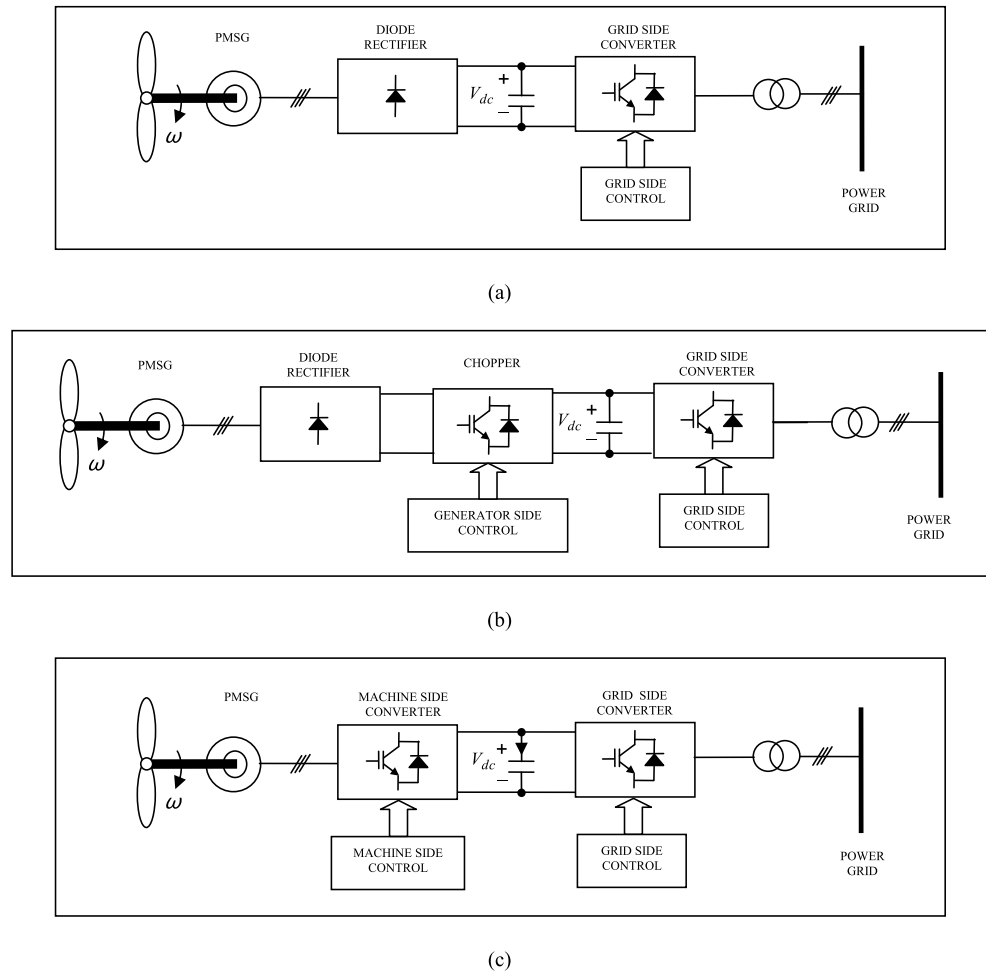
PMSG

DIODE RECTIFIER

$V_{dc}$ + –

GRID SIDE CONVERTER

GRID SIDE CONTROL

POWER GRID

$\omega$

(a)

PMSG

DIODE RECTIFIER

CHOPPER

$V_{dc}$ + –

GRID SIDE CONVERTER

GENERATOR SIDE CONTROL

GRID SIDE CONTROL

POWER GRID

$\omega$

(b)

PMSG

MACHINE SIDE CONVERTER

$V_{dc}$ + –

GRID SIDE CONVERTER

MACHINE SIDE CONTROL

GRID SIDE CONTROL

POWER GRID

$\omega$

(c)